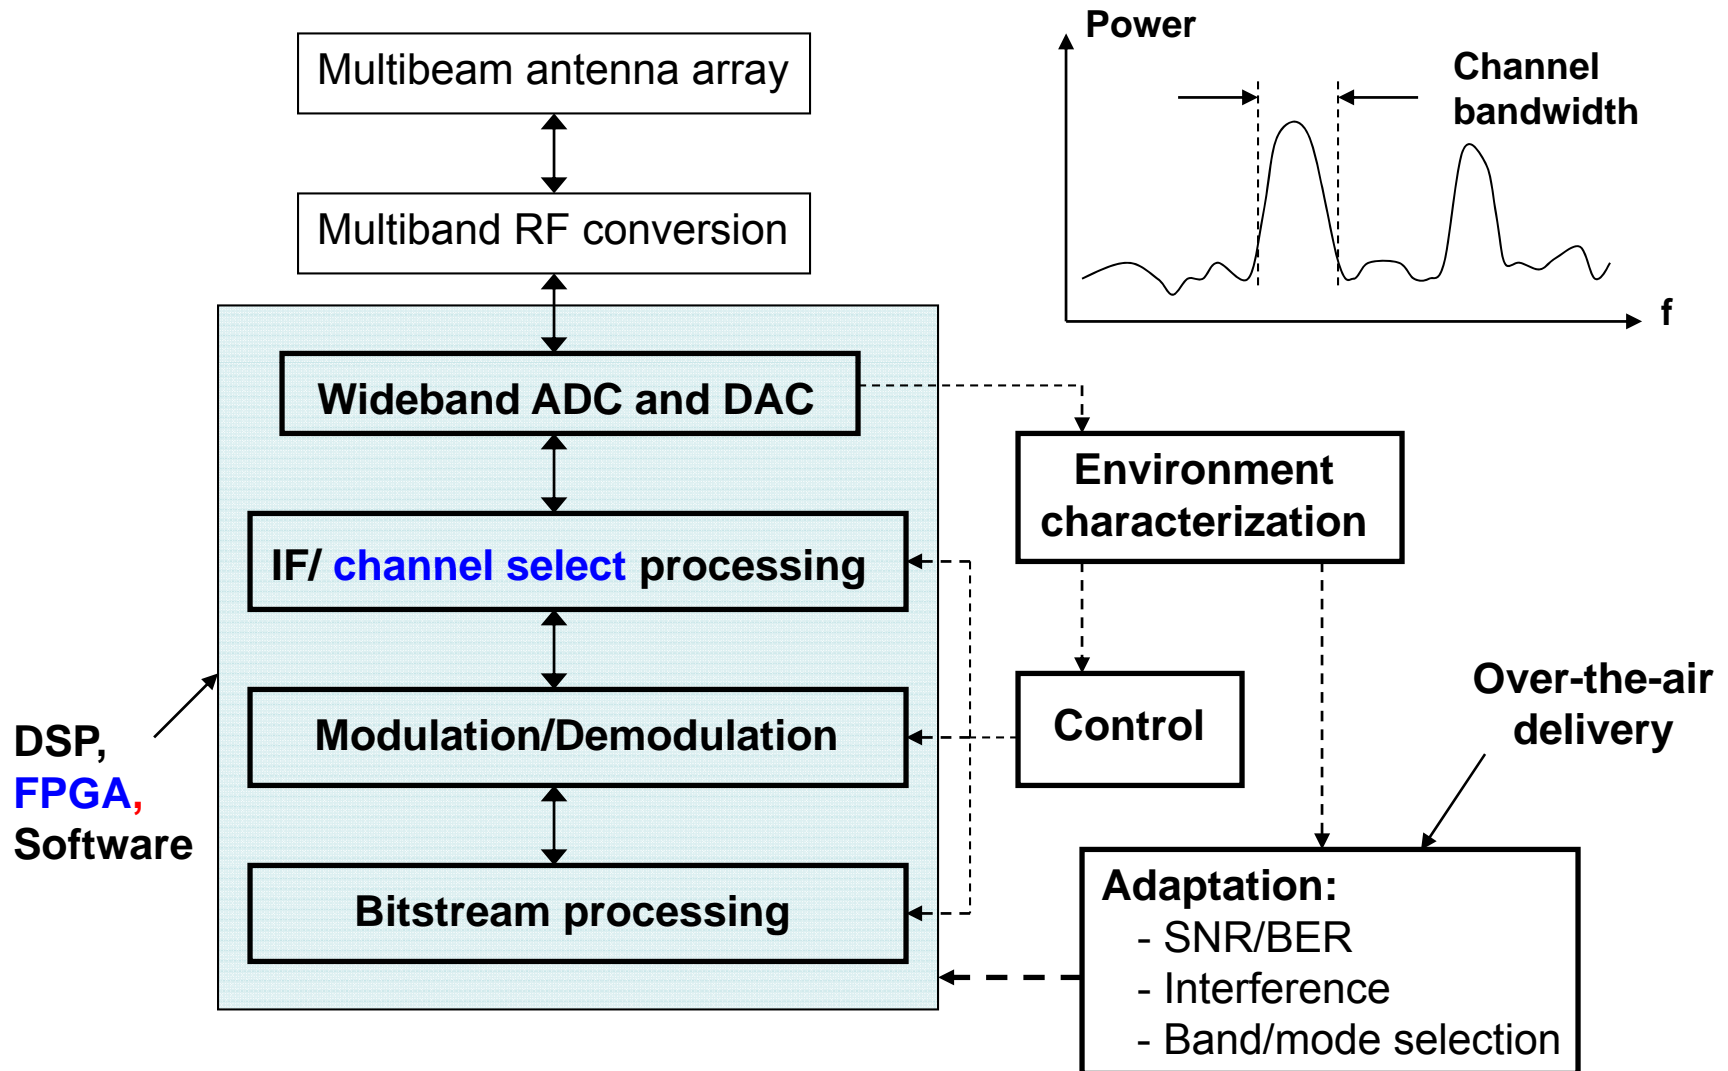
Multibeam antenna array

Multiband RF conversion

Wideband ADC and DAC

IF/ channel select processing

Modulation/Demodulation

Bitstream processing

DSP, FPGA, Software

Power

Channel bandwidth

f

Environment characterization

Control

Over-the-air delivery

Adaptation:
- SNR/BER
- Interference
- Band/mode selection